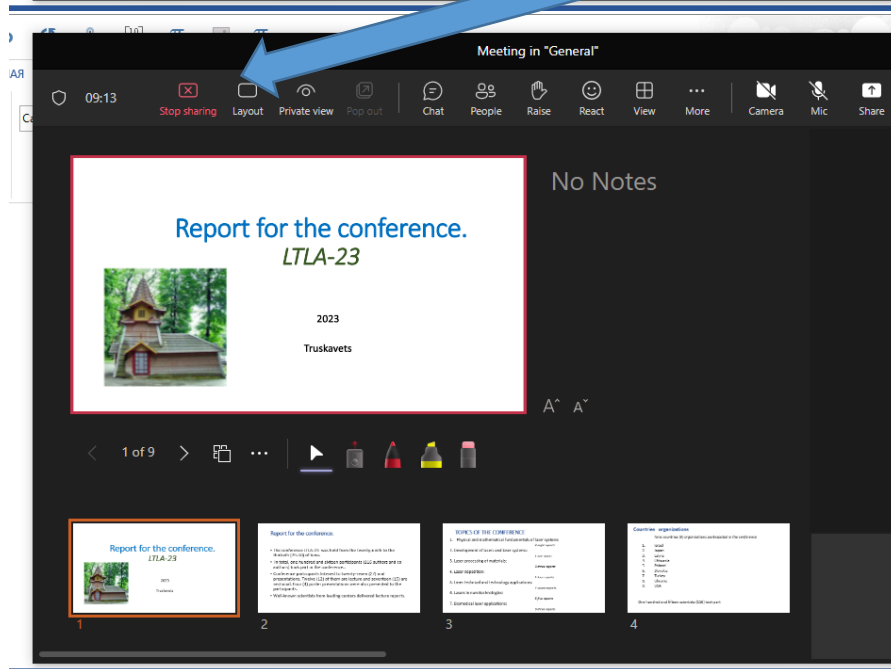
Meeting in "General"

09:13

Stop sharing

Layout

Private view

Pop out

Chat

People

Raise

React

View

More

Camera

Mic

Share

Report for the conference.

LTLA-23

2023

Truskavets

No Notes

1 of 9

Report for the conference.

LTLA-23

2023

Truskavets

1

Report for the conference

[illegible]

2

TOPICS OF THE CONFERENCE

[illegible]

3

Countries organizations

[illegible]

4